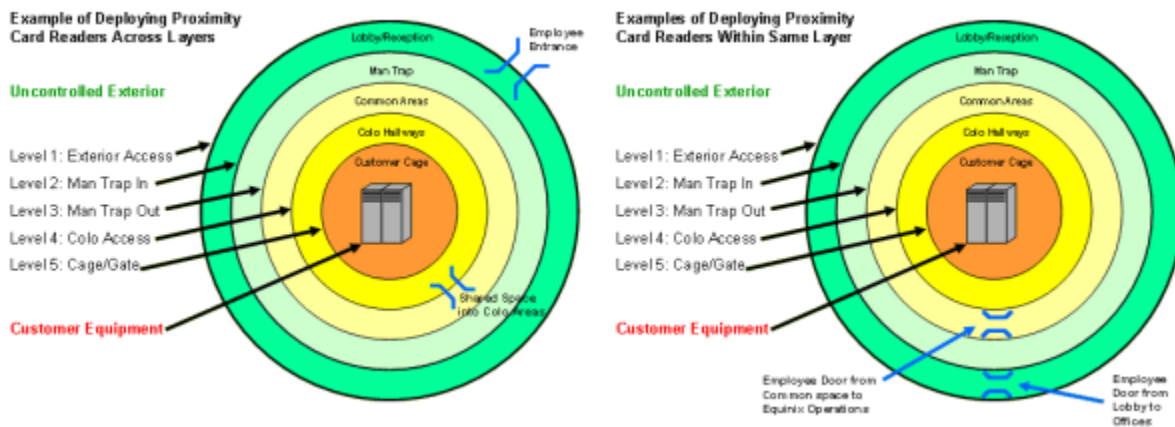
Example of Deploying Proximity Card Readers Across Layers

Lobby/Reception

Employee Entrance

Man Trap

Uncontrolled Exterior

Common Areas

Colo Hallways

Level 1: Exterior Access

Customer Cage

Level 2: Man Trap In

Level 3: Man Trap Out

Level 4: Colo Access

Level 5: Cage/Gate

Shared Space into Colo Areas

Customer Equipment

Examples of Deploying Proximity Card Readers Within Same Layer

Lobby/Reception

Man Trap

Uncontrolled Exterior

Common Areas

Colo Hallways

Level 1: Exterior Access

Customer Cage

Level 2: Man Trap In

Level 3: Man Trap Out

Level 4: Colo Access

Level 5: Cage/Gate

Customer Equipment

Employee Door from Common space to Equinix Operations

Employee Door from Lobby to Offices